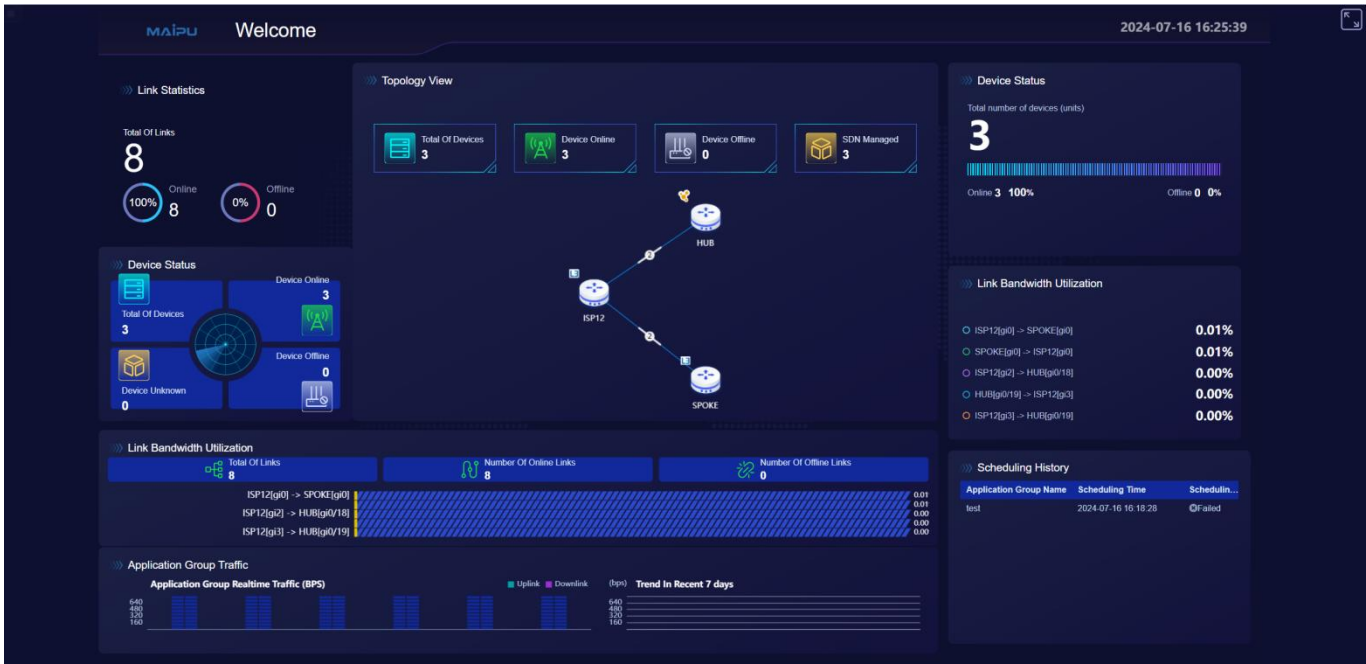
MAiPU Welcome

2024-07-16 16:25:39

Link Statistics

Total Of Links
8
100% Online 8
0% Offline 0

Topology View

Total Of Devices 3
Device Online 3
Device Offline 0
SDN Managed 3

HUB
ISP12
SPOKE

Device Status

Total number of devices (units)
3

Online 3 100%
Offline 0 0%

Device Status

Total Of Devices
3
Device Online
3
Device Offline
0
Device Unknown
0

Link Bandwidth Utilization

ISP12[gi0] -> SPOKE[gi0] 0.01%
SPOKE[gi0] -> ISP12[gi0] 0.01%
ISP12[gi2] -> HUB[gi0/18] 0.00%
HUB[gi0/19] -> ISP12[gi3] 0.00%
ISP12[gi3] -> HUB[gi0/19] 0.00%

Link Bandwidth Utilization

Total Of Links 8
Number Of Online Links 8
Number Of Offline Links 0

ISP12[gi0] -> SPOKE[gi0]
ISP12[gi2] -> HUB[gi0/18]
ISP12[gi3] -> HUB[gi0/19]
0.01
0.01
0.00
0.00
0.00

Scheduling History

| Application Group Name | Scheduling Time | Schedulin... |
|---|---|---|
| test | 2024-07-16 16:18:28 | Failed |

Application Group Traffic

Application Group Realtime Traffic (BPS)
Uplink Downlink
640
480
320
160

(bps) Trend In Recent 7 days
640
480
320
160